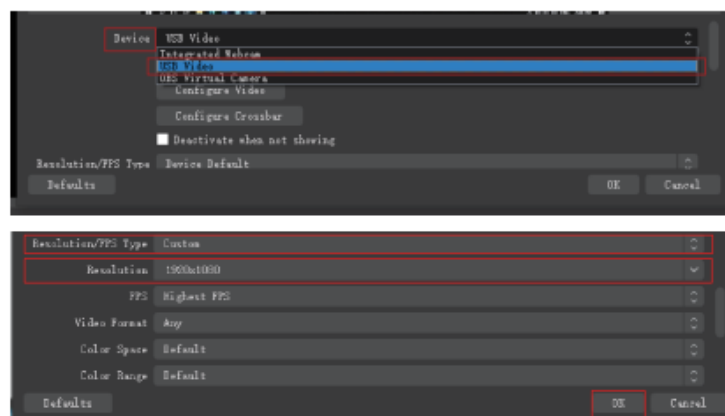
Device USB Video
Integrated Webcam
USB Video
OBS Virtual Camera
Configure Video
Configure Crossbar
Deactivate when not showing
Resolution/FPS Type Device Default
Defaults
OK
Cancel

Resolution/FPS Type Custom
Resolution 1920x1080
FPS Highest FPS
Video Format Any
Color Space Default
Color Range Default
Defaults
OK
Cancel